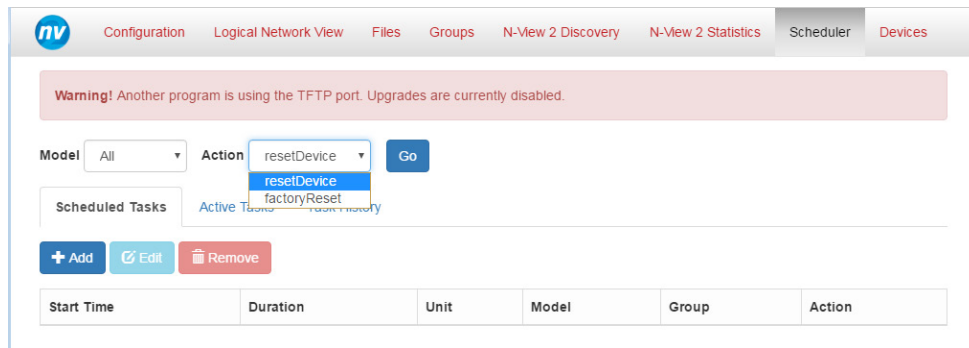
nv Configuration Logical Network View Files Groups N-View 2 Discovery N-View 2 Statistics Scheduler Devices

Warning! Another program is using the TFTP port. Upgrades are currently disabled.

Model All Action resetDevice Go

resetDevice
factoryReset

Scheduled Tasks Active Tasks Task History

+ Add Edit Remove

| Start Time | Duration | Unit | Model | Group | Action |
|---|---|---|---|---|---|